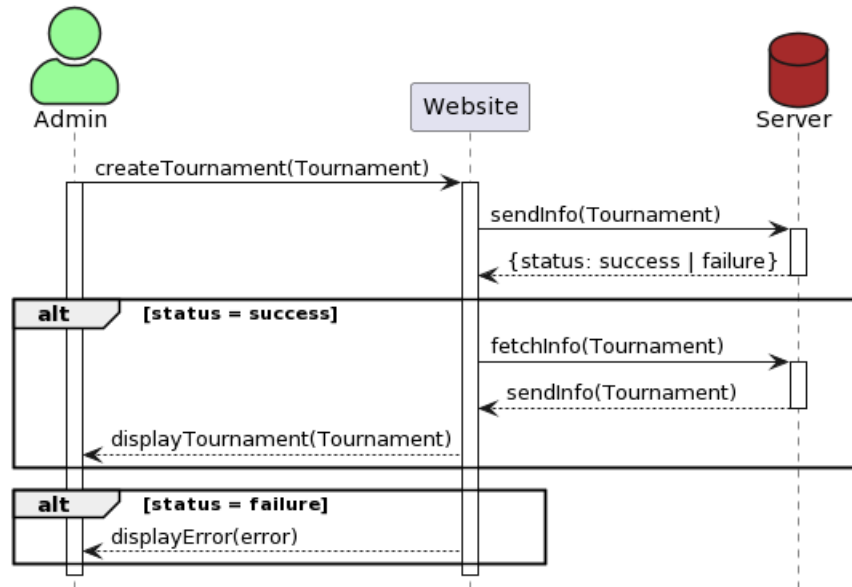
Admin

Website

Server

createTournament(Tournament)

sendInfo(Tournament)

{status: success | failure}

alt [status = success]

fetchInfo(Tournament)

sendInfo(Tournament)

displayTournament(Tournament)

alt [status = failure]

displayError(error)